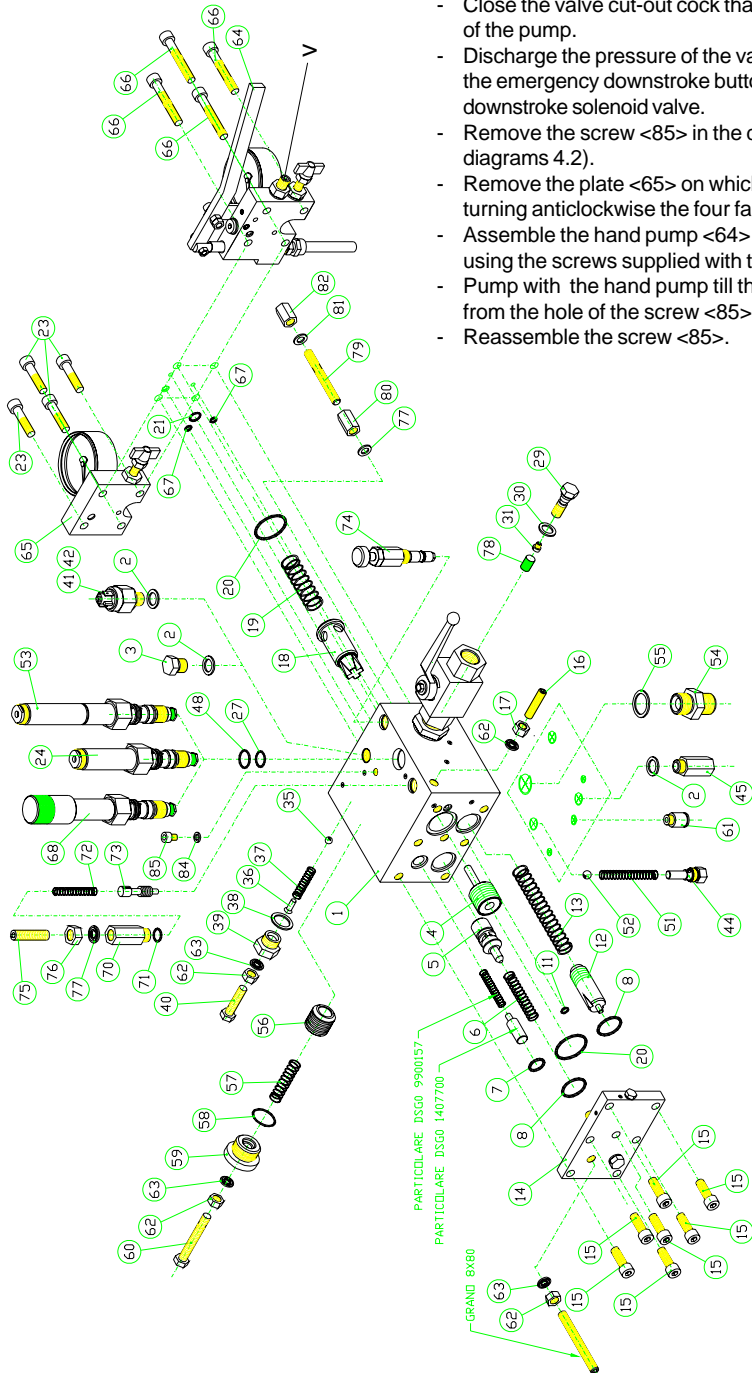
- Close the valve cut-out cock tha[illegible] of the pump.
- Discharge the pressure of the va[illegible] the emergency downstroke butto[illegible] downstroke solenoid valve.
- Remove the screw <85> in the c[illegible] diagrams 4.2).
- Remove the plate <65> on which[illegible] turning anticlockwise the four fa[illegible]
- Assemble the hand pump <64> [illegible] using the screws supplied with t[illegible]
- Pump with the hand pump till th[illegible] from the hole of the screw <85>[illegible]
- Reassemble the screw <85>.

66 66 64 V 66 66 82 81 79 80 77 23 23 23 21 67 67 65 29 30 31 78 74 20 42 41 2 19 18 3 2 53 48 27 16 55 54 17 62 24 35 2 45 68 61 72 73 85 84 37 36 38 39 63 62 40 75 76 77 70 71 1 4 5 13 11 12 8 52 51 44 56 57 58 59 63 62 60 6 7 20 8 14 15 15 15 15 15 15 15 63 62

PARTICOLARE DSG0 9900157
PARTICOLARE DSG0 1407700
GRAND 8X80